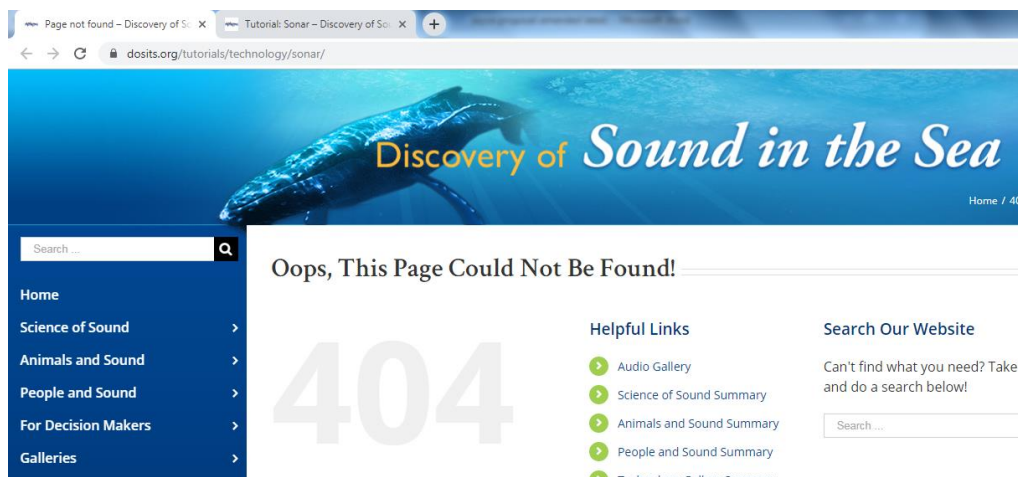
Page not found – Discovery of S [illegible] ×
Tutorial: Sonar – Discovery of So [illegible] ×
+
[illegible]

dosits.org/tutorials/technology/sonar/

Discovery of Sound in the Sea

Home / 40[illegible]

Search ...

Home
Science of Sound
Animals and Sound
People and Sound
For Decision Makers
Galleries

Oops, This Page Could Not Be Found!

404

Helpful Links

Audio Gallery
Science of Sound Summary
Animals and Sound Summary
People and Sound Summary
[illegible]

Search Our Website

Can't find what you need? Take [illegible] and do a search below!

Search ...